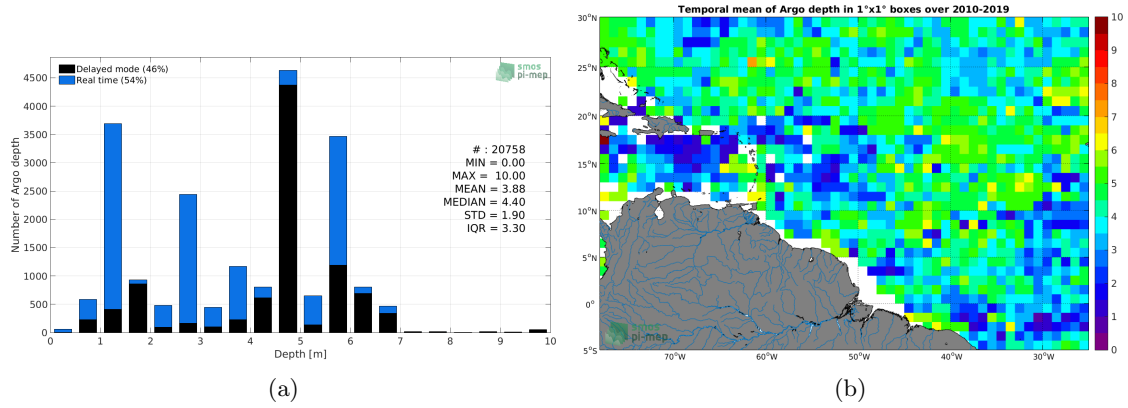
Delayed mode (46%)
Real time (54%)

smos pi-mep

Number of Argo depth

4500
4000
3500
3000
2500
2000
1500
1000
500
0

# : 20758
MIN = 0.00
MAX = 10.00
MEAN = 3.88
MEDIAN = 4.40
STD = 1.90
IQR = 3.30

0 1 2 3 4 5 6 7 8 9 10
Depth [m]

(a)

Temporal mean of Argo depth in 1°x1° boxes over 2010-2019

30°N
25°N
20°N
15°N
10°N
5°N
0°
5°S

70°W 60°W 50°W 40°W 30°W

smos pi-mep

10
9
8
7
6
5
4
3
2
1
0

(b)